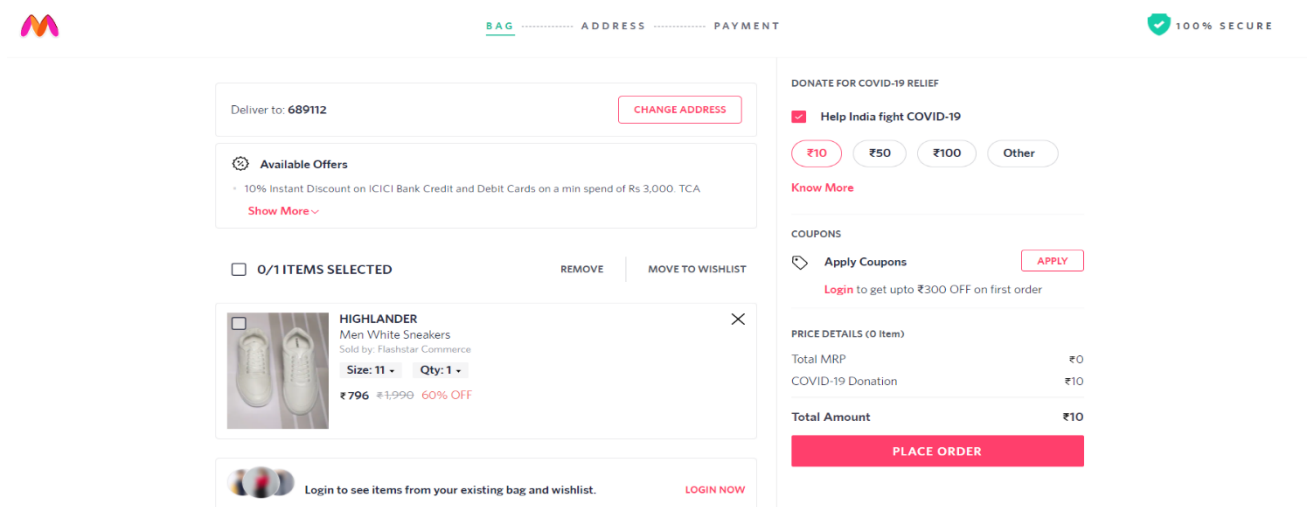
BAG ADDRESS PAYMENT

100% SECURE

Deliver to: 689112

CHANGE ADDRESS

Available Offers

10% Instant Discount on ICICI Bank Credit and Debit Cards on a min spend of Rs 3,000. TCA

Show More

0/1 ITEMS SELECTED

REMOVE

MOVE TO WISHLIST

HIGHLANDER
Men White Sneakers
Sold by: Flashstar Commerce
Size: 11 Qty: 1
₹796 ₹1,990 60% OFF

Login to see items from your existing bag and wishlist.

LOGIN NOW

DONATE FOR COVID-19 RELIEF

Help India fight COVID-19

₹10 ₹50 ₹100 Other

Know More

COUPONS

Apply Coupons

APPLY

Login to get upto ₹300 OFF on first order

PRICE DETAILS (0 Item)

| Total MRP | ₹0 |
|---|---|
| COVID-19 Donation | ₹10 |
| Total Amount | ₹10 |

PLACE ORDER